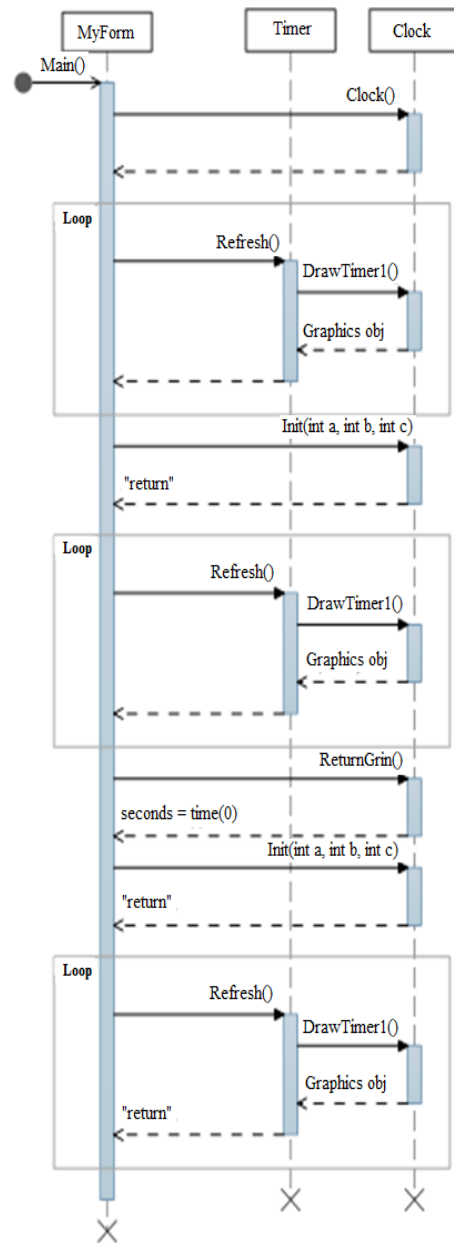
MyForm

Timer

Clock

Main()

Clock()

Loop

Refresh()

DrawTimer1()

Graphics obj

Init(int a, int b, int c)

"return"

Loop

Refresh()

DrawTimer1()

Graphics obj

ReturnGrin()

seconds = time(0)

Init(int a, int b, int c)

"return"

Loop

Refresh()

DrawTimer1()

Graphics obj

"return"